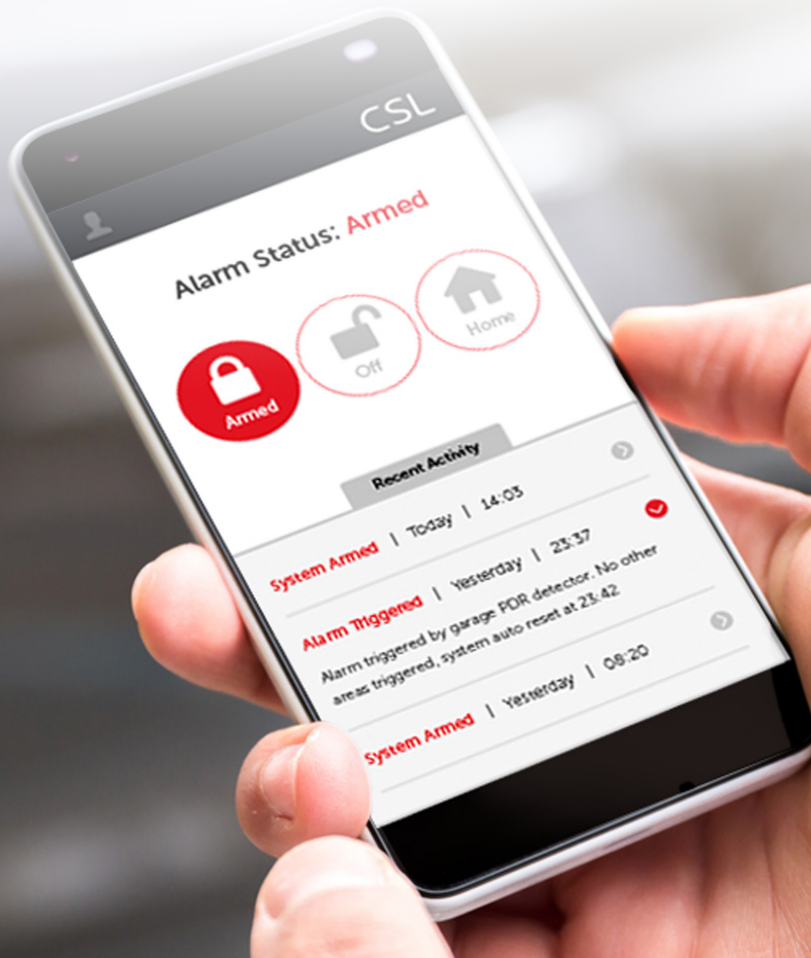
CSL

Alarm Status: Armed

Armed

Off

Home

Recent Activity

System Armed | Today | 14:03

Alarm Triggered | Yesterday | 23:37

Alarm triggered by garage PDR detector. No other areas triggered, system auto reset at 23:42

System Armed | Yesterday | 08:20